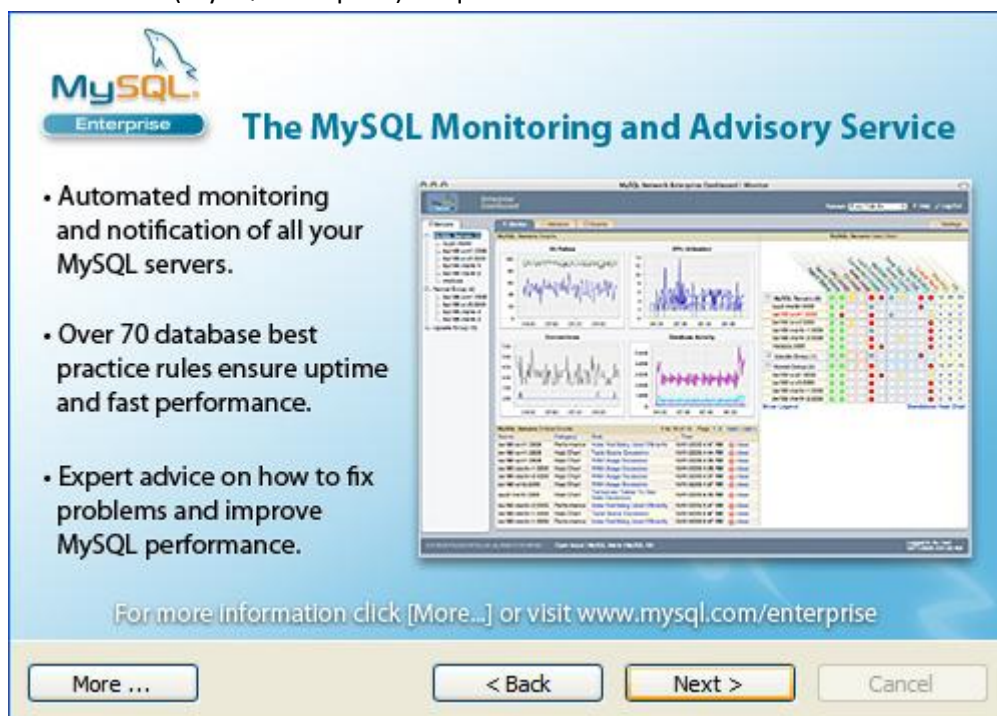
MySQL.
Enterprise

The MySQL Monitoring and Advisory Service

• Automated monitoring and notification of all your MySQL servers.

• Over 70 database best practice rules ensure uptime and fast performance.

• Expert advice on how to fix problems and improve MySQL performance.

MySQL Network Enterprise Dashboard | Monitor

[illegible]

For more information click [More...] or visit www.mysql.com/enterprise

More ...

< Back

Next >

Cancel